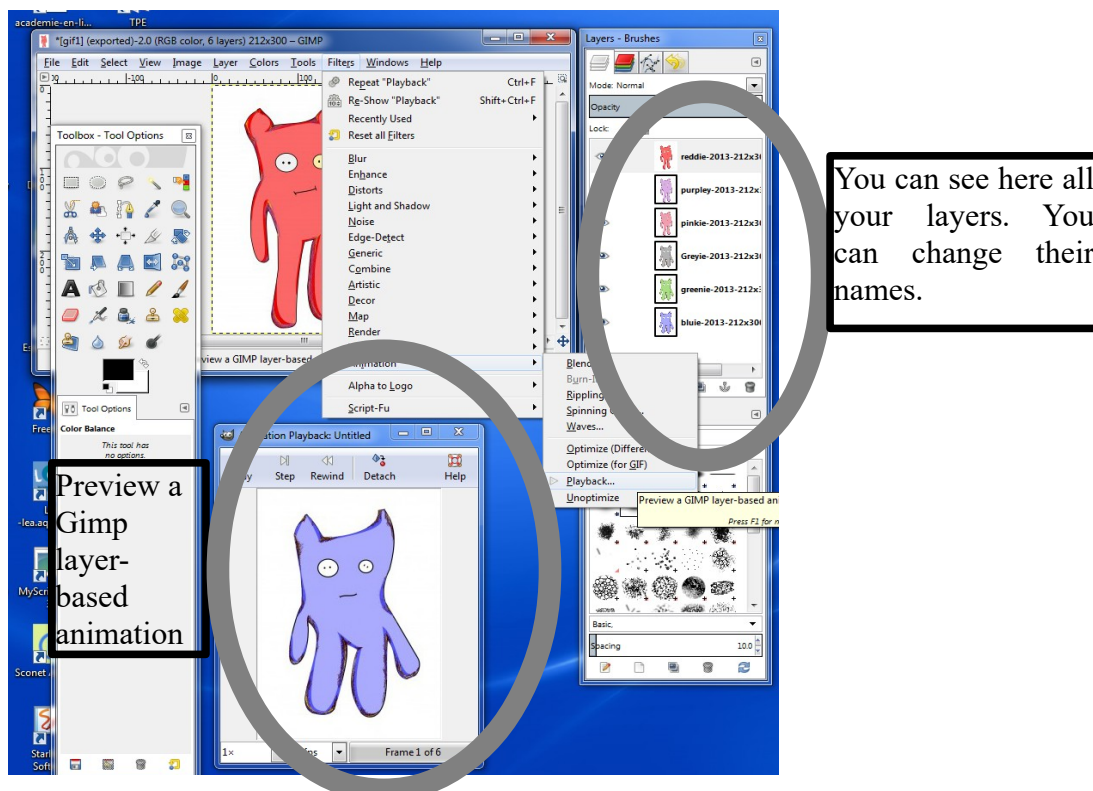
academie-en-li... TPE

*[gif1] (exported)-2.0 (RGB color, 6 layers) 212x300 – GIMP

File Edit Select View Image Layer Colors Tools Filters Windows Help

Repeat "Playback" Ctrl+F
Re-Show "Playback" Shift+Ctrl+F
Recently Used
Reset all Filters
Blur
Enhance
Distorts
Light and Shadow
Noise
Edge-Detect
Generic
Combine
Artistic
Decor
Map
Render
Animation
Alpha to Logo
Script-Fu

Blend
Burn-In
Rippling
Spinning
Waves...
Optimize (Difference)
Optimize (for GIF)
Playback...
Unoptimize

Preview a GIMP layer-based an
Press F1 for m

Toolbox - Tool Options

Tool Options
Color Balance
This tool has no options.

view a GIMP layer-based

Animation Playback: Untitled
Step Rewind Detach Help
1× Frame 1 of 6

Layers - Brushes
Mode: Normal
Opacity
Lock:
reddie-2013-212x30
purpley-2013-212x
pinkie-2013-212x30
Greyie-2013-212x30
greenie-2013-212x3
bluie-2013-212x300

Basic,
Spacing 10.0

Free
-lea.aq
MyScr
Sconet
Starl Soft

You can see here all your layers. You can change their names.

Preview a Gimp layer-based animation